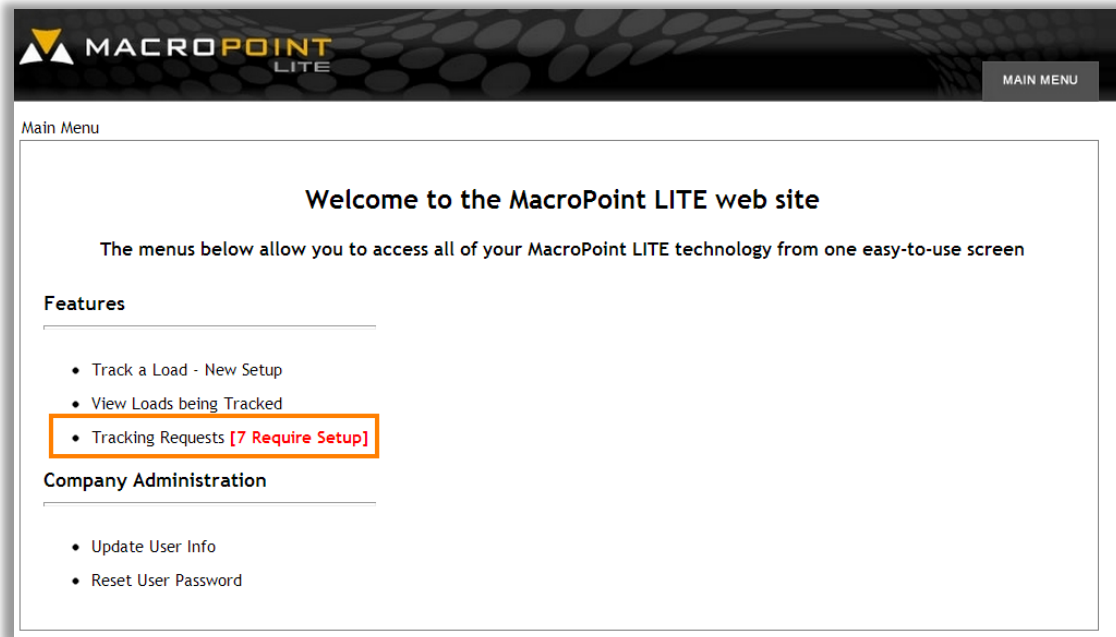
MACROPOINT LITE

MAIN MENU

Main Menu

Welcome to the MacroPoint LITE web site

The menus below allow you to access all of your MacroPoint LITE technology from one easy-to-use screen

Features

- Track a Load - New Setup
- View Loads being Tracked
- Tracking Requests [7 Require Setup]

Company Administration

- Update User Info
- Reset User Password